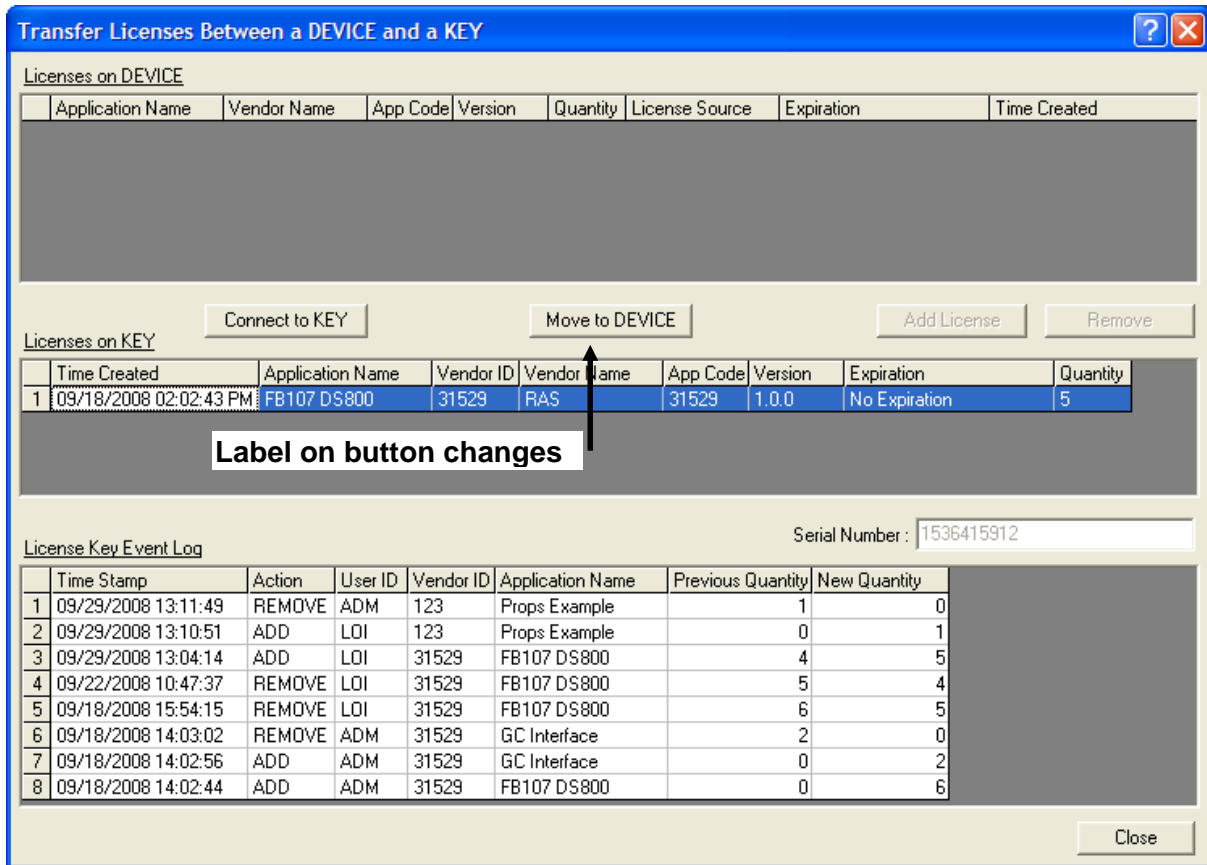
Transfer Licenses Between a DEVICE and a KEY

?

Licenses on DEVICE

| | Application Name | Vendor Name | App Code | Version | Quantity | License Source | Expiration | Time Created |
|---|---|---|---|---|---|---|---|---|

Connect to KEY

Move to DEVICE

Add License

Remove

Licenses on KEY

| | Time Created | Application Name | Vendor ID | Vendor Name | App Code | Version | Expiration | Quantity |
|---|---|---|---|---|---|---|---|---|
| 1 | 09/18/2008 02:02:43 PM | FB107 DS800 | 31529 | RAS | 31529 | 1.0.0 | No Expiration | 5 |

Label on button changes

Serial Number : 1536415912

License Key Event Log

| | Time Stamp | Action | User ID | Vendor ID | Application Name | Previous Quantity | New Quantity |
|---|---|---|---|---|---|---|---|
| 1 | 09/29/2008 13:11:49 | REMOVE | ADM | 123 | Props Example | 1 | 0 |
| 2 | 09/29/2008 13:10:51 | ADD | LOI | 123 | Props Example | 0 | 1 |
| 3 | 09/29/2008 13:04:14 | ADD | LOI | 31529 | FB107 DS800 | 4 | 5 |
| 4 | 09/22/2008 10:47:37 | REMOVE | LOI | 31529 | FB107 DS800 | 5 | 4 |
| 5 | 09/18/2008 15:54:15 | REMOVE | LOI | 31529 | FB107 DS800 | 6 | 5 |
| 6 | 09/18/2008 14:03:02 | REMOVE | ADM | 31529 | GC Interface | 2 | 0 |
| 7 | 09/18/2008 14:02:56 | ADD | ADM | 31529 | GC Interface | 0 | 2 |
| 8 | 09/18/2008 14:02:44 | ADD | ADM | 31529 | FB107 DS800 | 0 | 6 |

Close